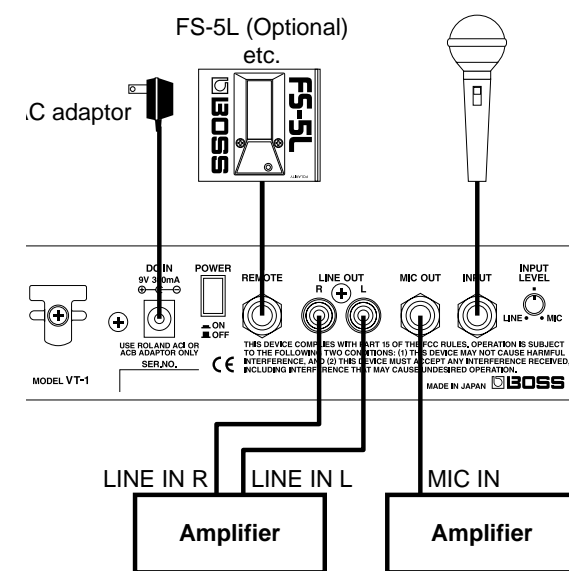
FS-5L (Optional) etc.

C adaptor

BOSS FS-5L

DC IN 9V 300mA

POWER

ON OFF

REMOTE

LINE OUT R L

MIC OUT

INPUT

INPUT LEVEL

LINE MIC

USE ROLAND ACI OR ACB ADAPTOR ONLY

SER.NO.

MODEL VT-1

CE

THIS DEVICE COMPLIES WITH PART 15 OF THE FCC RULES. OPERATION IS SUBJECT TO THE FOLLOWING TWO CONDITIONS: (1) THIS DEVICE MAY NOT CAUSE HARMFUL INTERFERENCE, AND (2) THIS DEVICE MUST ACCEPT ANY INTERFERENCE RECEIVED, INCLUDING INTERFERENCE THAT MAY CAUSE UNDESIRED OPERATION.

MADE IN JAPAN BOSS

LINE IN R

LINE IN L

MIC IN

Amplifier

Amplifier